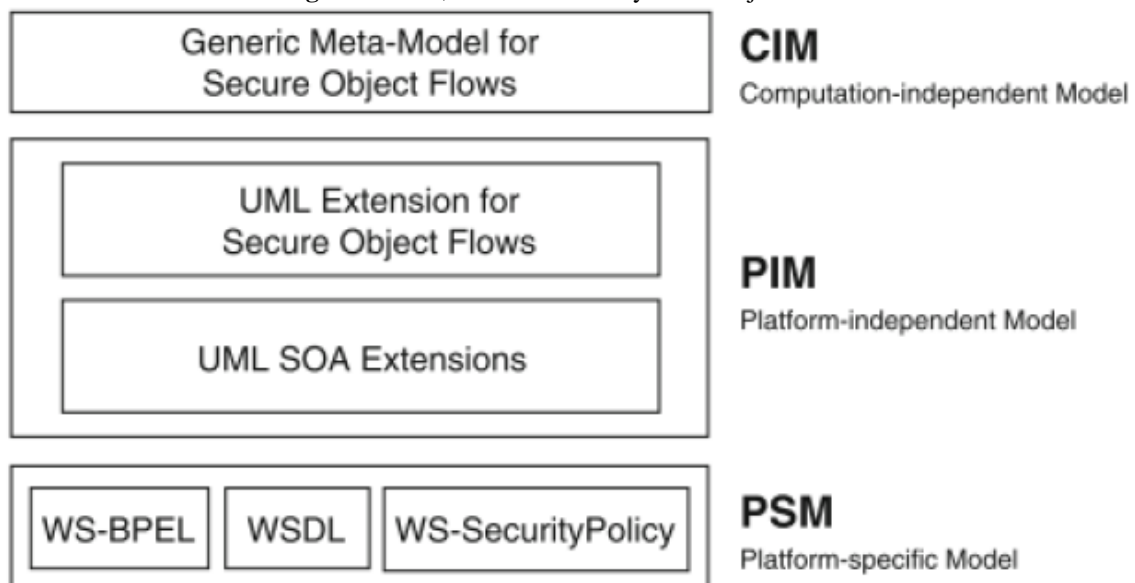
Generic Meta-Model for Secure Object Flows

CIM
Computation-independent Model

UML Extension for Secure Object Flows

UML SOA Extensions

PIM
Platform-independent Model

WS-BPEL

WSDL

WS-SecurityPolicy

PSM
Platform-specific Model